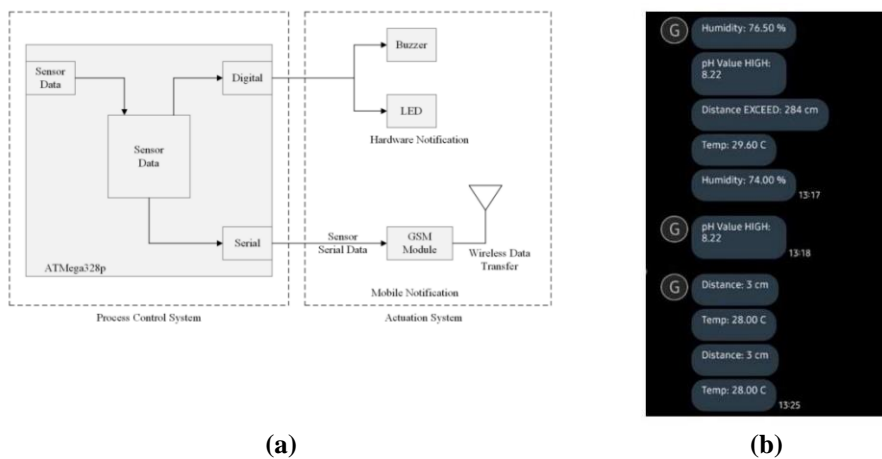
Sensor Data

Sensor Data

Digital

Serial

ATMega328p

Process Control System

Buzzer

LED

Hardware Notification

Sensor Serial Data

GSM Module

Wireless Data Transfer

Mobile Notification

Actuation System

G

Humidity: 76.50 %

pH Value HIGH: 8.22

Distance EXCEED: 284 cm

Temp: 29.60 C

Humidity: 74.00 %

13:17

G

pH Value HIGH: 8.22

13:18

G

Distance: 3 cm

Temp: 28.00 C

Distance: 3 cm

Temp: 28.00 C

13:25

(a)

(b)